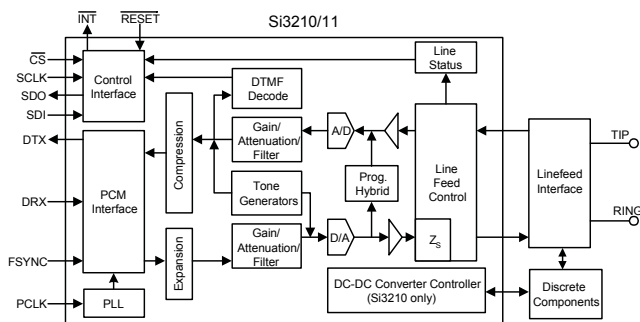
$\overline{INT}$ $\overline{RESET}$

Si3210/11

$\overline{CS}$

SCLK

SDO

SDI

Control Interface

DTMF Decode

Line Status

DTX

Compression

Gain/ Attenuation/ Filter

A/D

TIP

PCM Interface

Tone Generators

Prog. Hybrid

Line Feed Control

Linefeed Interface

DRX

RING

FSYNC

Expansion

Gain/ Attenuation/ Filter

D/A

$Z_S$

DC-DC Converter Controller (Si3210 only)

Discrete Components

PCLK

PLL